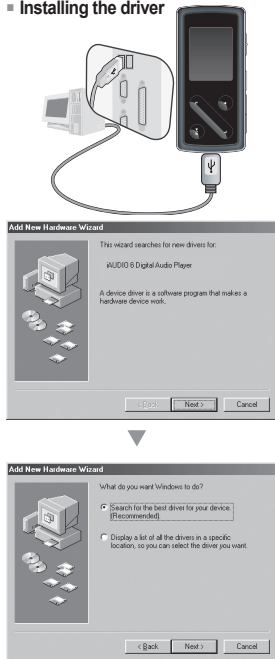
■ Installing the driver

Add New Hardware Wizard

This wizard searches for new drivers for:

iAUDIO 6 Digital Audio Player

A device driver is a software program that makes a hardware device work.

< Back Next > Cancel

Add New Hardware Wizard

What do you want Windows to do?

Search for the best driver for your device. (Recommended).

Display a list of all the drivers in a specific location, so you can select the driver you want.

< Back Next > Cancel